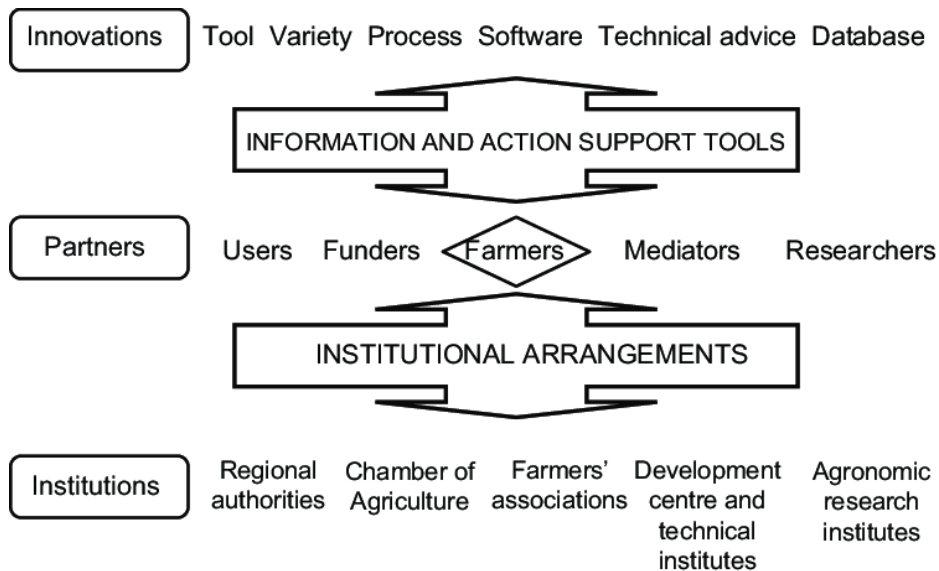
Innovations

Tool Variety Process Software Technical advice Database

INFORMATION AND ACTION SUPPORT TOOLS

Partners

Users Funders Farmers Mediators Researchers

INSTITUTIONAL ARRANGEMENTS

Institutions

Regional authorities

Chamber of Agriculture

Farmers' associations

Development centre and technical institutes

Agronomic research institutes